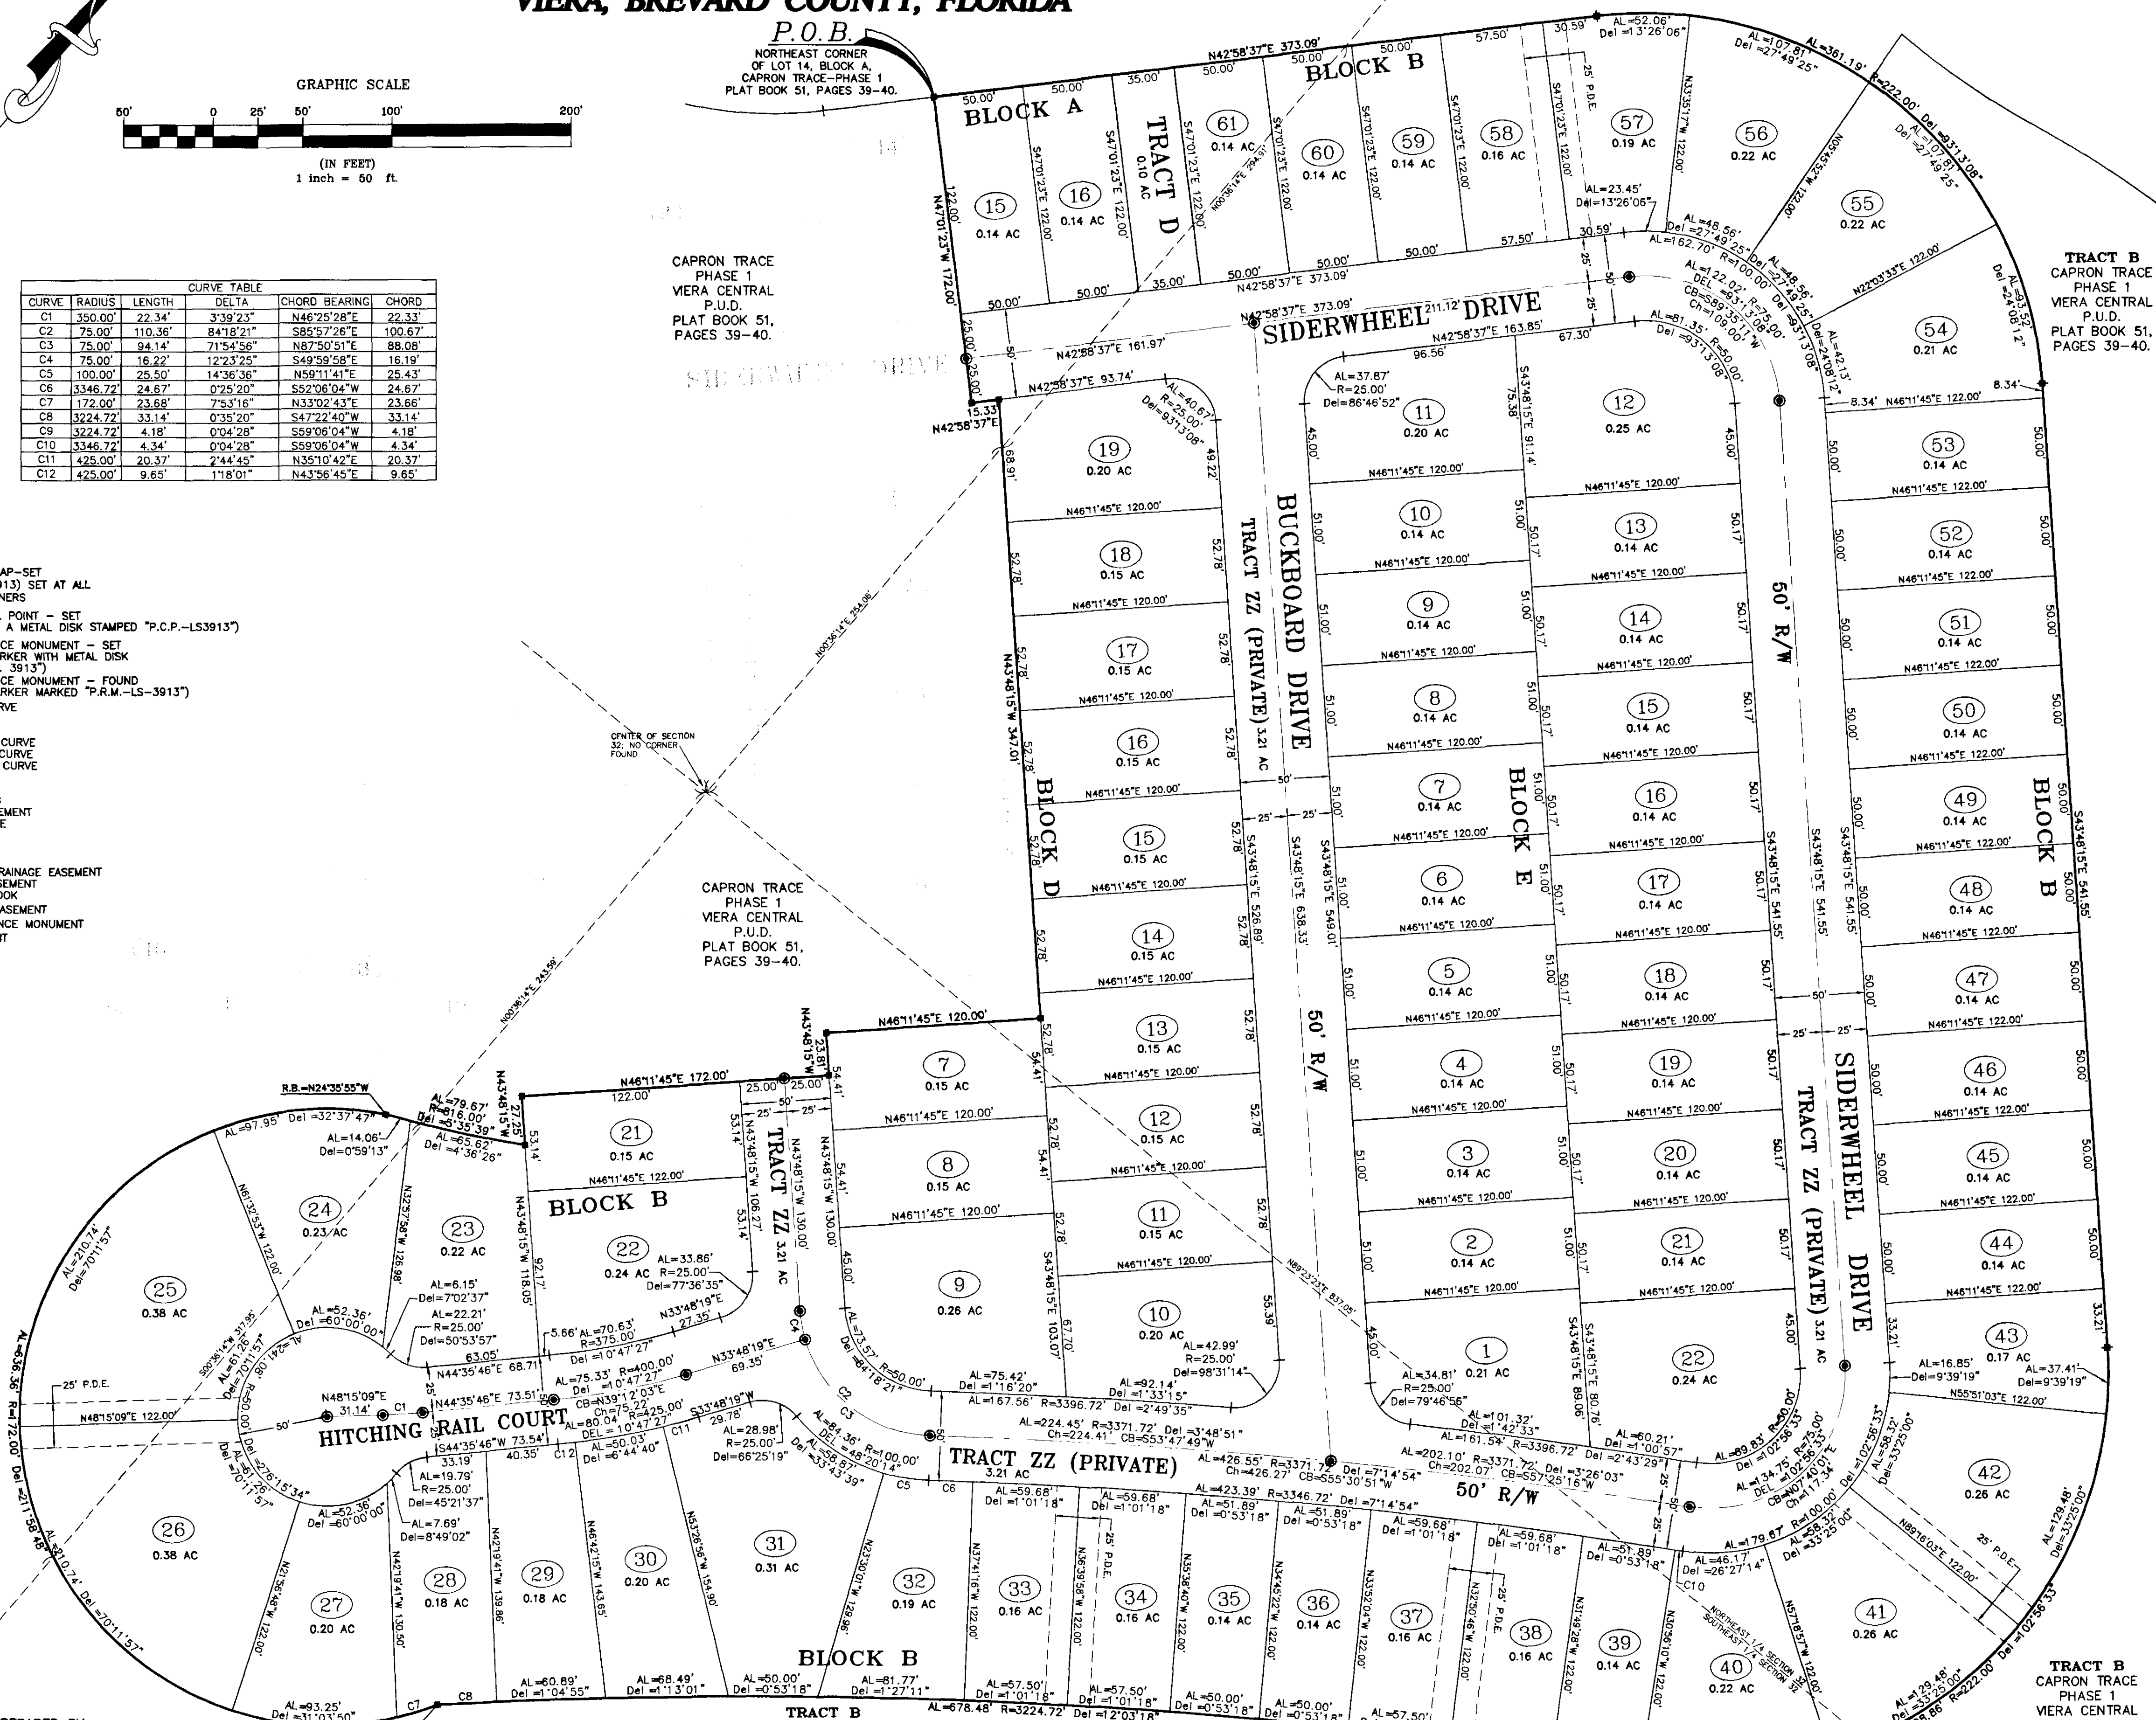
VIERA, BREVARD COUNTY, FLORIDA

P.O.B.
NORTHEAST CORNER OF LOT 14, BLOCK A, CAPRON TRACE-PHASE 1 PLAT BOOK 51, PAGES 39-40.

GRAPHIC SCALE
50' 0 25' 50' 100' 200'
(IN FEET)
1 inch = 50 ft.

| CURVE TABLE | | | | | |
|---|---|---|---|---|---|
| CURVE | RADIUS | LENGTH | DELTA | CHORD BEARING | CHORD |
| C1 | 350.00' | 22.34' | 3°39'23" | N46°25'28"E | 22.33' |
| C2 | 75.00' | 110.36' | 84°18'21" | S85°57'26"E | 100.67' |
| C3 | 75.00' | 94.14' | 71°54'56" | N87°50'51"E | 88.08' |
| C4 | 75.00' | 16.22' | 12°23'25" | S49°59'58"E | 16.19' |
| C5 | 100.00' | 25.50' | 14°36'36" | N59°11'41"E | 25.43' |
| C6 | 3346.72' | 24.67' | 0°25'20" | S52°06'04"W | 24.67' |
| C7 | 172.00' | 23.68' | 7°53'16" | N33°02'43"E | 23.66' |
| C8 | 3224.72' | 33.14' | 0°35'20" | S47°22'40"W | 33.14' |
| C9 | 3224.72' | 4.18' | 0°04'28" | S59°06'04"W | 4.18' |
| C10 | 3346.72' | 4.34' | 0°04'28" | S59°06'04"W | 4.34' |
| C11 | 425.00' | 20.37' | 2°44'45" | N35°10'42"E | 20.37' |
| C12 | 425.00' | 9.65' | 1°18'01" | N43°56'45"E | 9.65' |

AP-SET
913) SET AT ALL
NERS
POINT - SET
A METAL DISK STAMPED "P.C.P.-LS3913")
CE MONUMENT - SET
RKER WITH METAL DISK
3913")
CE MONUMENT - FOUND
RKER MARKED "P.R.M.-LS-3913")
RVE
CURVE
CURVE
CURVE
EMENT
E
RAINAGE EASEMENT
SEMENT
OOK
ASEMENT
NCE MONUMENT
T

CAPRON TRACE PHASE 1 VIERA CENTRAL P.U.D. PLAT BOOK 51, PAGES 39-40.

CAPRON TRACE PHASE 1 VIERA CENTRAL P.U.D. PLAT BOOK 51, PAGES 39-40.

TRACT B CAPRON TRACE PHASE 1 VIERA CENTRAL P.U.D. PLAT BOOK 51, PAGES 39-40.

CENTER OF SECTION 32; NO CORNER FOUND

BLOCK A
BLOCK B
BLOCK D
BLOCK E
TRACT D 0.10 AC
TRACT ZZ (PRIVATE) 3.21 AC
SIDERWHEEL DRIVE
BUCKBOARD DRIVE
HITCHING RAIL COURT
50' R/W

15 0.14 AC
16 0.14 AC
61 0.14 AC
60 0.14 AC
59 0.14 AC
58 0.16 AC
57 0.19 AC
56 0.22 AC
55 0.22 AC
54 0.21 AC
53 0.14 AC
52 0.14 AC
51 0.14 AC
50 0.14 AC
49 0.14 AC
48 0.14 AC
47 0.14 AC
46 0.14 AC
45 0.14 AC
44 0.14 AC
43 0.17 AC
42 0.26 AC
41 0.26 AC
40 0.22 AC
39 0.14 AC
38 0.16 AC
37 0.16 AC
36 0.14 AC
35 0.14 AC
34 0.16 AC
33 0.16 AC
32 0.19 AC
31 0.31 AC
30 0.20 AC
29 0.18 AC
28 0.18 AC
27 0.20 AC
26 0.38 AC
25 0.38 AC
24 0.23 AC
23 0.22 AC
22 0.24 AC
21 0.15 AC
19 0.20 AC
18 0.15 AC
17 0.15 AC
16 0.15 AC
15 0.15 AC
14 0.15 AC
13 0.15 AC
12 0.15 AC
11 0.15 AC
10 0.20 AC
9 0.26 AC
8 0.15 AC
7 0.15 AC
11 0.20 AC
10 0.14 AC
9 0.14 AC
8 0.14 AC
7 0.14 AC
6 0.14 AC
5 0.14 AC
4 0.14 AC
3 0.14 AC
2 0.14 AC
1 0.21 AC
12 0.25 AC
13 0.14 AC
14 0.14 AC
15 0.14 AC
16 0.14 AC
17 0.14 AC
18 0.14 AC
19 0.14 AC
20 0.14 AC
21 0.14 AC
22 0.24 AC

N42°58'37"E 373.09'
N47°01'23"W 172.00'
N43°48'15"W 347.01'
N46°11'45"E 120.00'
N46°11'45"E 172.00'
N46°11'45"E 122.00'
N42°58'37"E 161.97'
N42°58'37"E 163.85'
N42°58'37"E 93.74'
S43°48'15"E 526.89'
S43°48'15"E 638.33'
S43°48'15"E 549.01'
S43°48'15"E 541.55'
S43°48'15"E 541.55'
N00°36'14"E 254.06'
N00°36'14"E 243.59'
N89°23'23"E 837.05'
R.B.=N24°35'55"W
25' P.D.E.
N48°15'09"E 122.00'
N48°15'09"E 31.14'
N44°35'46"E 73.51'
S44°35'46"W 73.54'
N44°35'46"E 68.71'
N33°48'19"E 69.35'
S33°48'19"W 29.78'
N55°51'03"E 122.00'
N89°16'03"E 122.00'
AL=361.19' R=222.00' Del =93°13'08"
AL=678.48' R=3224.72' Del =12°03'18"
AL=426.55' R=3371.72' Del =7°14'54"
AL=224.45' R=3371.72' Del =3°48'51"
AL=636.36' R=172.00' Del =211°58'48"
AL=210.74' Del =70°11'57"
AL=93.25' Del =31°03'50"
TRACT B